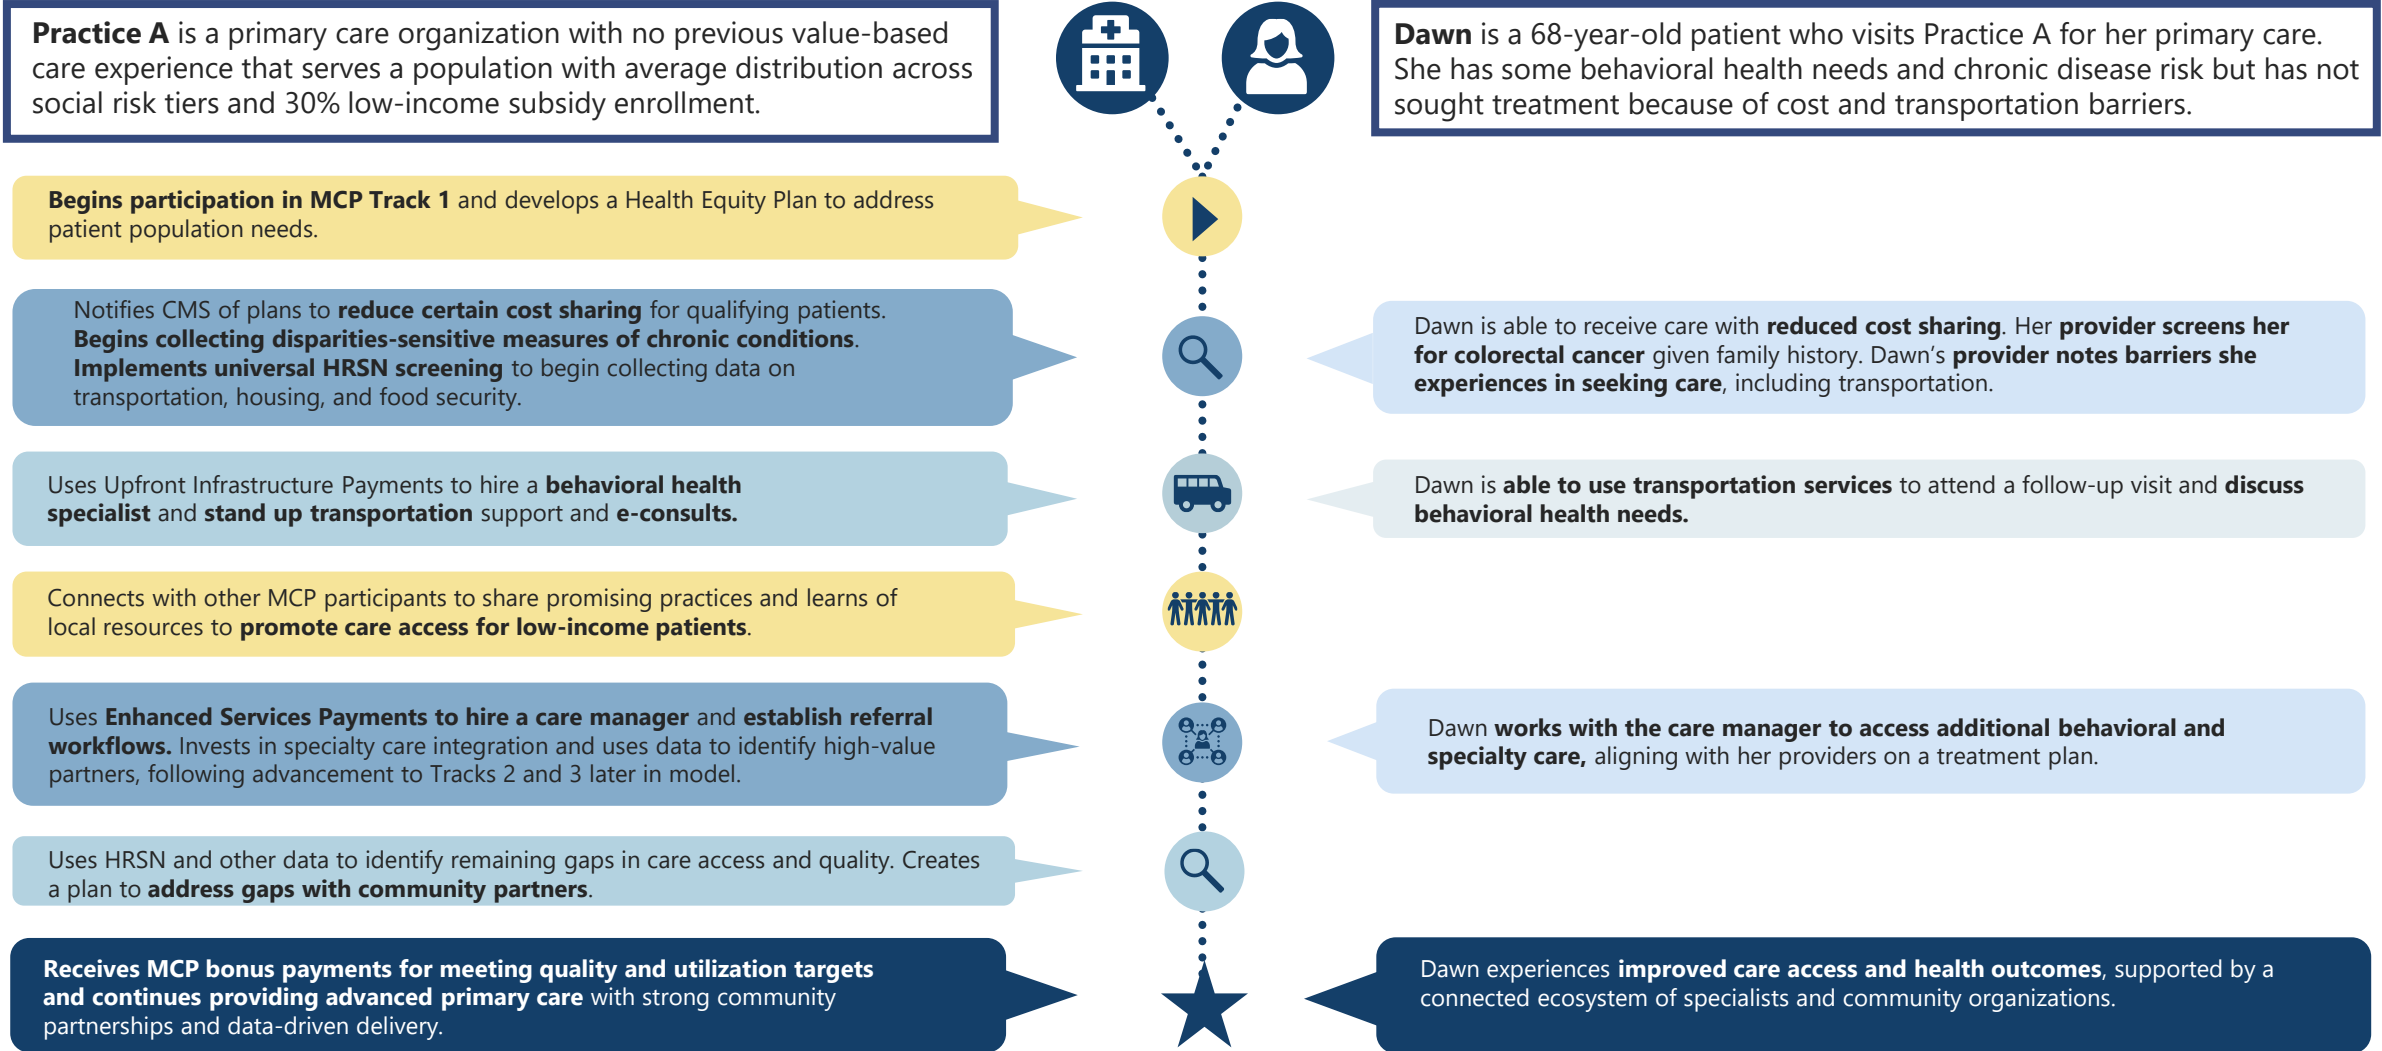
**Practice A** is a primary care organization with no previous value-based care experience that serves a population with average distribution across social risk tiers and 30% low-income subsidy enrollment.

**Dawn** is a 68-year-old patient who visits Practice A for her primary care. She has some behavioral health needs and chronic disease risk but has not sought treatment because of cost and transportation barriers.

**Begins participation in MCP Track 1** and develops a Health Equity Plan to address patient population needs.

Notifies CMS of plans to **reduce certain cost sharing** for qualifying patients. **Begins collecting disparities-sensitive measures of chronic conditions**. **Implements universal HRSN screening** to begin collecting data on transportation, housing, and food security.

Dawn is able to receive care with **reduced cost sharing**. Her **provider screens her for colorectal cancer** given family history. Dawn's **provider notes barriers she experiences in seeking care**, including transportation.

Uses Upfront Infrastructure Payments to hire a **behavioral health specialist** and **stand up transportation** support and **e-consults.**

Dawn is **able to use transportation services** to attend a follow-up visit and **discuss behavioral health needs.**

Connects with other MCP participants to share promising practices and learns of local resources to **promote care access for low-income patients**.

Uses **Enhanced Services Payments to hire a care manager** and **establish referral workflows.** Invests in specialty care integration and uses data to identify high-value partners, following advancement to Tracks 2 and 3 later in model.

Dawn **works with the care manager to access additional behavioral and specialty care,** aligning with her providers on a treatment plan.

Uses HRSN and other data to identify remaining gaps in care access and quality. Creates a plan to **address gaps with community partners**.

**Receives MCP bonus payments for meeting quality and utilization targets and continues providing advanced primary care** with strong community partnerships and data-driven delivery.

Dawn experiences **improved care access and health outcomes**, supported by a connected ecosystem of specialists and community organizations.